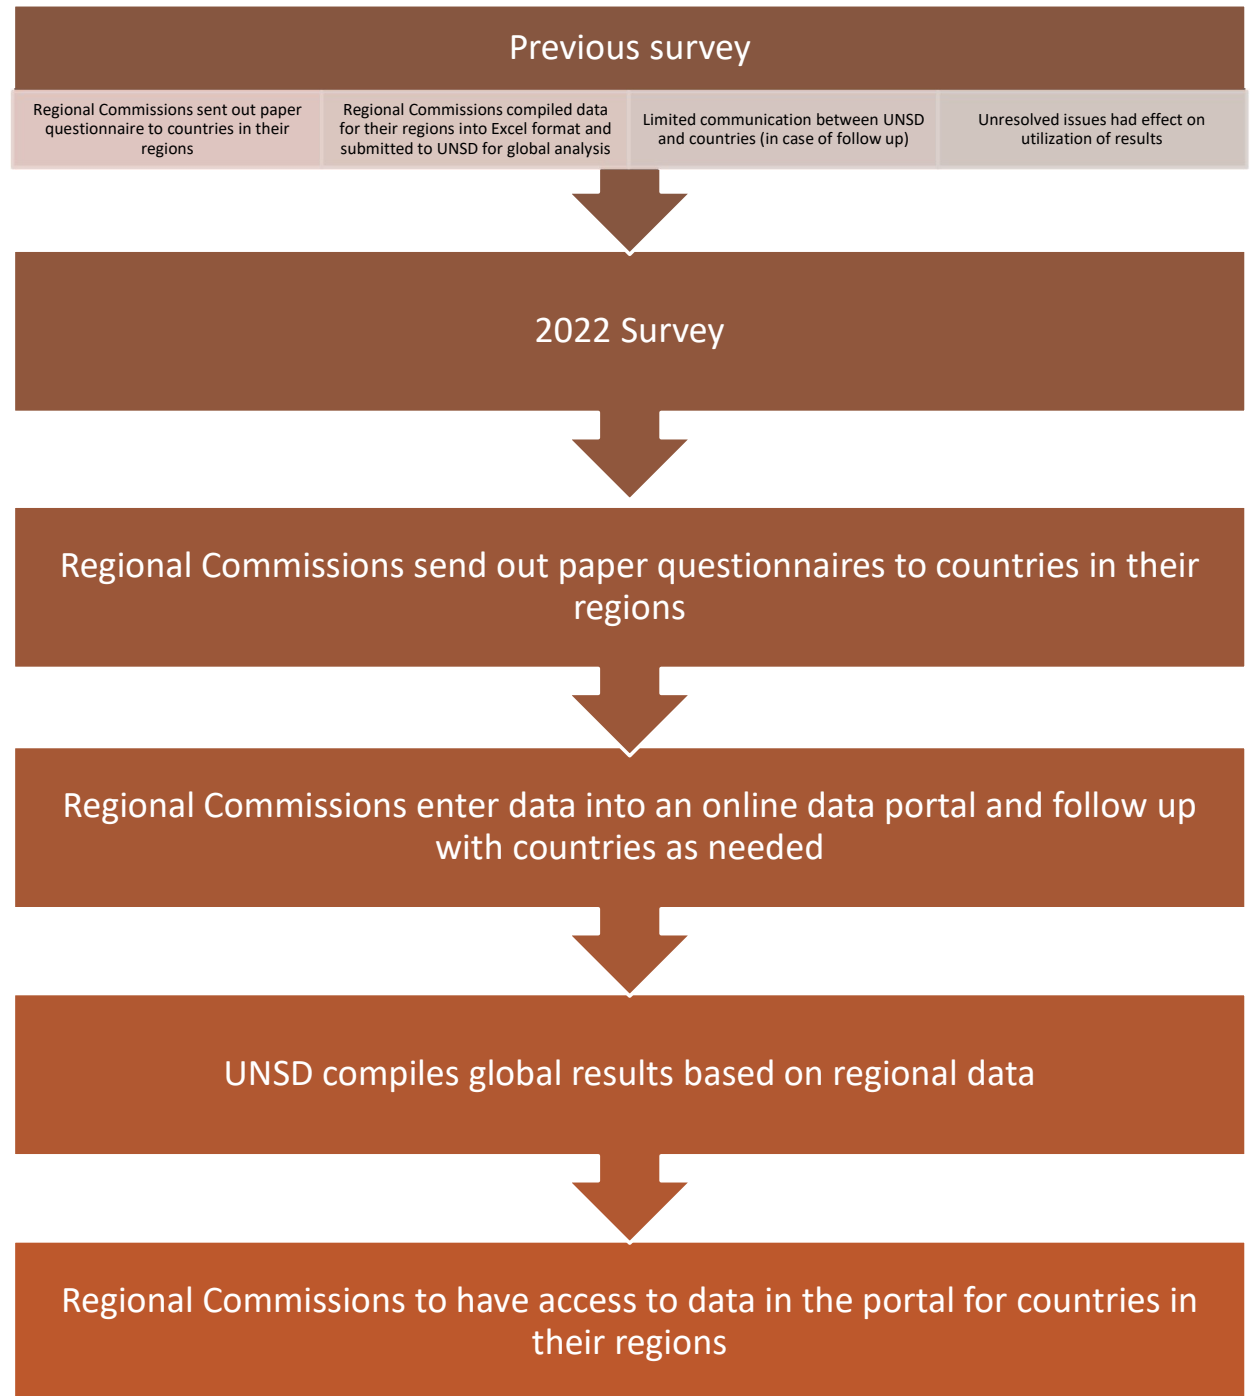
Previous survey

Regional Commissions sent out paper questionnaire to countries in their regions

Regional Commissions compiled data for their regions into Excel format and submitted to UNSD for global analysis

Limited communication between UNSD and countries (in case of follow up)

Unresolved issues had effect on utilization of results

2022 Survey

Regional Commissions send out paper questionnaires to countries in their regions

Regional Commissions enter data into an online data portal and follow up with countries as needed

UNSD compiles global results based on regional data

Regional Commissions to have access to data in the portal for countries in their regions